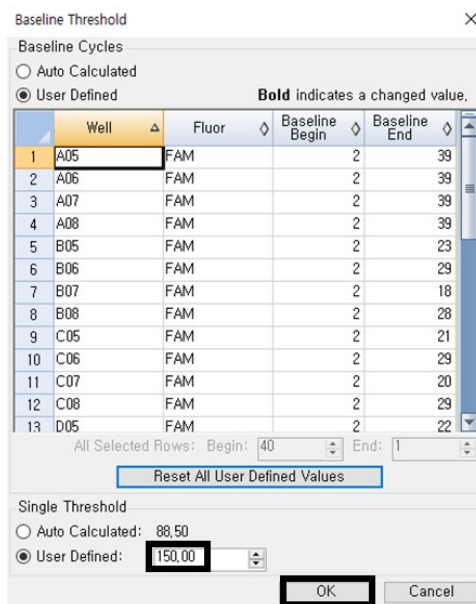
Baseline Threshold
×

Baseline Cycles

Auto Calculated

User Defined

**Bold** indicates a changed value.

| | Well | Fluor | Baseline Begin | Baseline End |
|---|---|---|---|---|
| 1 | A05 | FAM | 2 | 39 |
| 2 | A06 | FAM | 2 | 39 |
| 3 | A07 | FAM | 2 | 39 |
| 4 | A08 | FAM | 2 | 39 |
| 5 | B05 | FAM | 2 | 23 |
| 6 | B06 | FAM | 2 | 29 |
| 7 | B07 | FAM | 2 | 18 |
| 8 | B08 | FAM | 2 | 28 |
| 9 | C05 | FAM | 2 | 21 |
| 10 | C06 | FAM | 2 | 29 |
| 11 | C07 | FAM | 2 | 20 |
| 12 | C08 | FAM | 2 | 29 |
| 13 | D05 | FAM | 2 | 22 |

All Selected Rows: Begin: 40 End: 1

Reset All User Defined Values

Single Threshold

Auto Calculated: 88,50

User Defined: 150,00

OK
Cancel